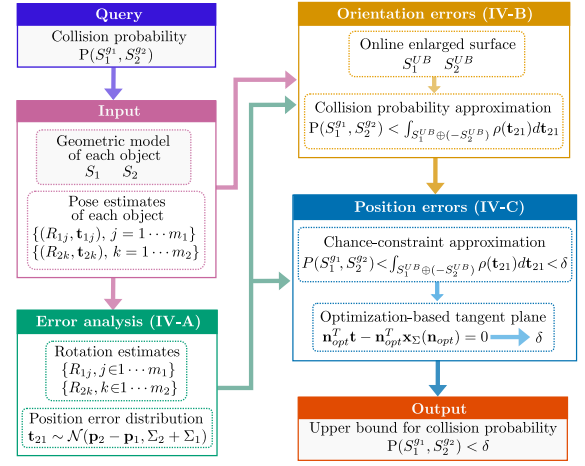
Query

Collision probability
$\mathrm{P}(S_1^{g_1}, S_2^{g_2})$

Input

Geometric model of each object
$S_1 \quad S_2$

Pose estimates of each object
$\{(R_{1j}, \mathbf{t}_{1j}),\ j=1\cdots m_1\}$
$\{(R_{2k}, \mathbf{t}_{2k}),\ k=1\cdots m_2\}$

Error analysis (IV-A)

Rotation estimates
$\{R_{1j}, j\in 1\cdots m_1\}$
$\{R_{2k}, k\in 1\cdots m_2\}$

Position error distribution
$\mathbf{t}_{21} \sim \mathcal{N}(\mathbf{p}_2 - \mathbf{p}_1, \Sigma_2 + \Sigma_1)$

Orientation errors (IV-B)

Online enlarged surface
$S_1^{UB} \quad S_2^{UB}$

Collision probability approximation
$\mathrm{P}(S_1^{g_1}, S_2^{g_2}) < \int_{S_1^{UB}\oplus(-S_2^{UB})} \rho(\mathbf{t}_{21})d\mathbf{t}_{21}$

Position errors (IV-C)

Chance-constraint approximation
$P(S_1^{g_1}, S_2^{g_2}) < \int_{S_1^{UB}\oplus(-S_2^{UB})} \rho(\mathbf{t}_{21})d\mathbf{t}_{21} < \delta$

Optimization-based tangent plane
$\mathbf{n}_{opt}^T\mathbf{t} - \mathbf{n}_{opt}^T\mathbf{x}_\Sigma(\mathbf{n}_{opt}) = 0$ $\delta$

Output

Upper bound for collision probability
$\mathrm{P}(S_1^{g_1}, S_2^{g_2}) < \delta$